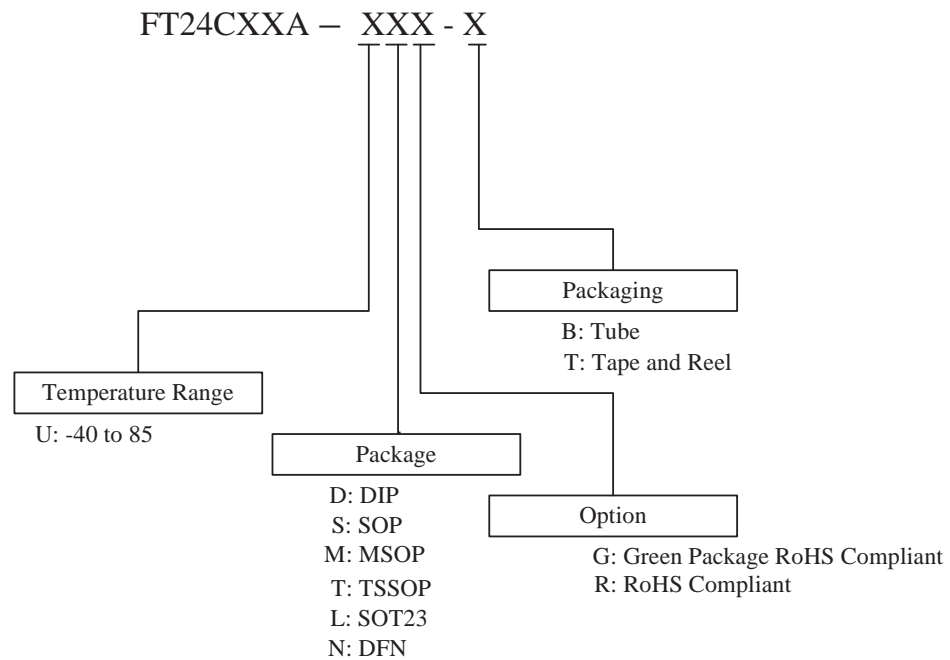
FT24CXXA – XXX - X

Packaging
B: Tube
T: Tape and Reel

Temperature Range
U: -40 to 85

Package
D: DIP
S: SOP
M: MSOP
T: TSSOP
L: SOT23
N: DFN

Option
G: Green Package RoHS Compliant
R: RoHS Compliant